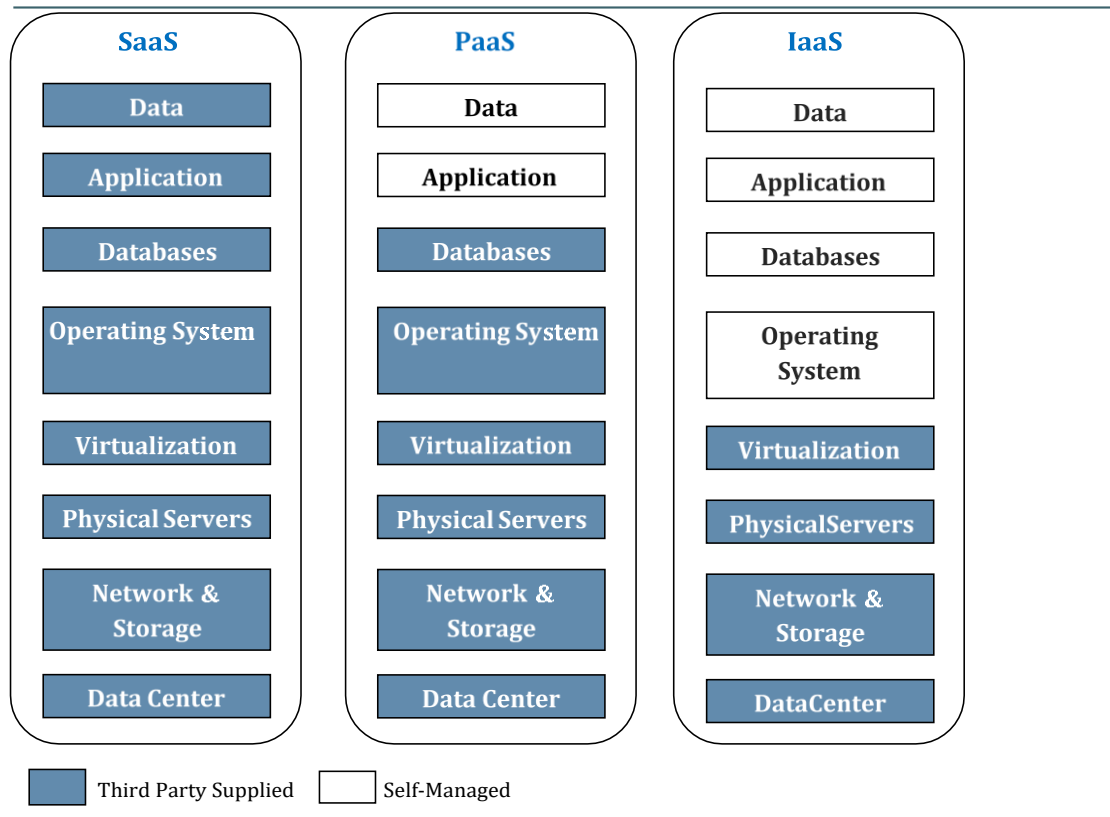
SaaS

Data

Application

Databases

Operating System

Virtualization

Physical Servers

Network & Storage

Data Center

PaaS

Data

Application

Databases

Operating System

Virtualization

Physical Servers

Network & Storage

Data Center

IaaS

Data

Application

Databases

Operating System

Virtualization

PhysicalServers

Network & Storage

DataCenter

Third Party Supplied

Self-Managed